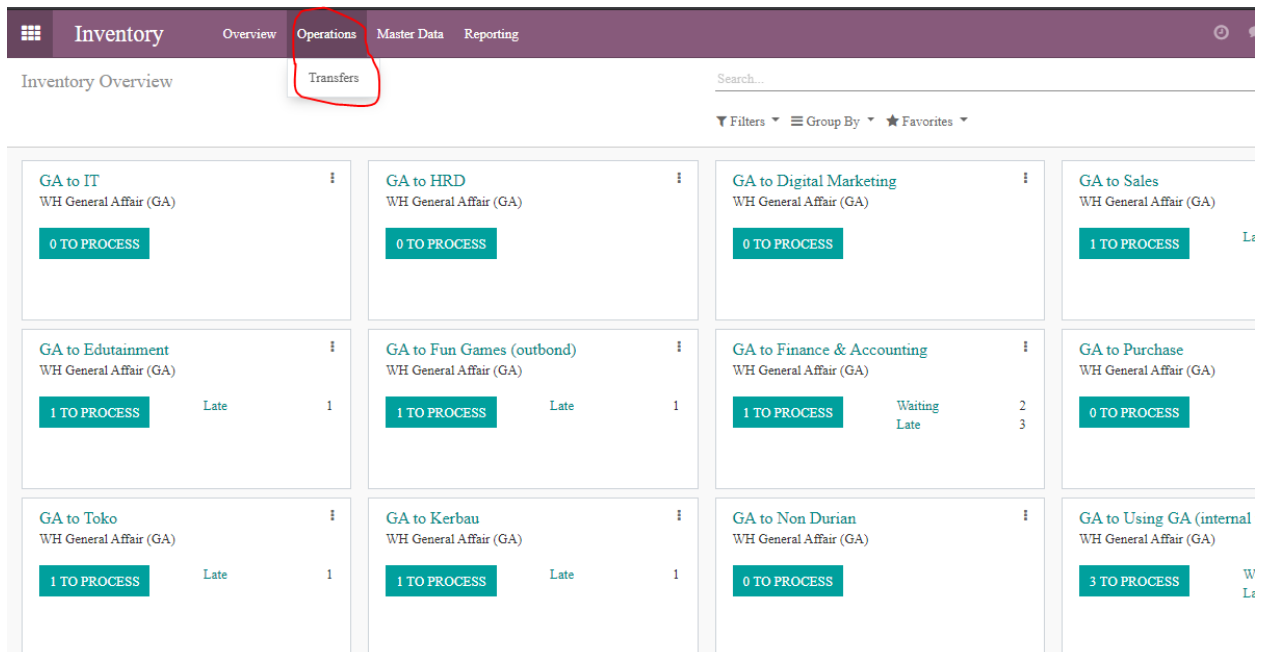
Inventory Overview Operations Master Data Reporting

Transfers

Inventory Overview

Search...

Filters Group By Favorites

GA to IT
WH General Affair (GA)
0 TO PROCESS

GA to HRD
WH General Affair (GA)
0 TO PROCESS

GA to Digital Marketing
WH General Affair (GA)
0 TO PROCESS

GA to Sales
WH General Affair (GA)
1 TO PROCESS
La

GA to Edutainment
WH General Affair (GA)
1 TO PROCESS
Late 1

GA to Fun Games (outbond)
WH General Affair (GA)
1 TO PROCESS
Late 1

GA to Finance & Accounting
WH General Affair (GA)
1 TO PROCESS
Waiting 2
Late 3

GA to Purchase
WH General Affair (GA)
0 TO PROCESS

GA to Toko
WH General Affair (GA)
1 TO PROCESS
Late 1

GA to Kerbau
WH General Affair (GA)
1 TO PROCESS
Late 1

GA to Non Durian
WH General Affair (GA)
0 TO PROCESS

GA to Using GA (internal
WH General Affair (GA)
3 TO PROCESS
W
La